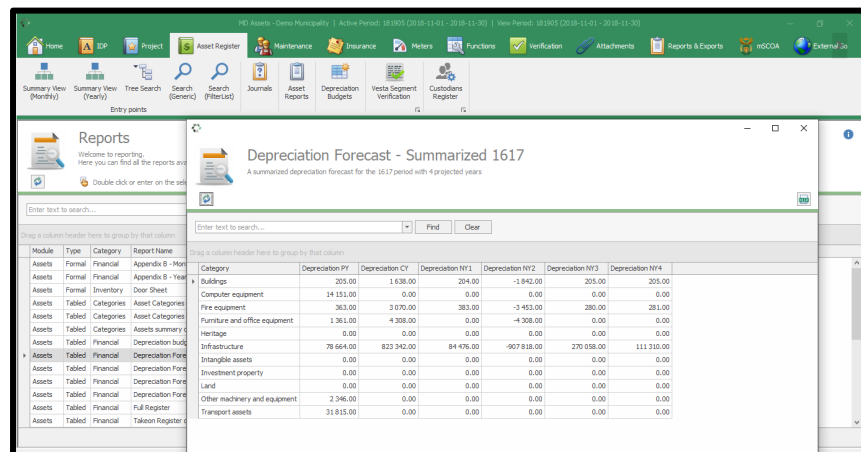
MD Assets - Demo Municipality | Active Period: 181905 (2018-11-01 - 2018-11-30) | View Period: 181905 (2018-11-01 - 2018-11-30)

Home | IDP | Project | Asset Register | Maintenance | Insurance | Meters | Functions | Verification | Attachments | Reports & Exports | mSCOA | External Sa

Summary View (Monthly) | Summary View (Yearly) | Tree Search | Search (Generic) | Search (FilterList) | Journals | Asset Reports | Depreciation Budgets | Vesta Segment Verification | Custodians Register

Entry points

Reports
Welcome to reporting.
Here you can find all the reports ava

Double click or enter on the sel

Enter text to search...

Drag a column header here to group by that column

| Module | Type | Category | Report Name |
|---|---|---|---|
| Assets | Formal | Financial | Appendix B - Mon |
| Assets | Formal | Financial | Appendix B - Year |
| Assets | Formal | Inventory | Door Sheet |
| Assets | Tabled | Categories | Asset Categories |
| Assets | Tabled | Categories | Asset Categories |
| Assets | Tabled | Categories | Assets summary c |
| Assets | Tabled | Financial | Depreciation budg |
| Assets | Tabled | Financial | Depreciation Fore |
| Assets | Tabled | Financial | Depreciation Fore |
| Assets | Tabled | Financial | Depreciation Fore |
| Assets | Tabled | Financial | Depreciation Fore |
| Assets | Tabled | Financial | Depreciation Fore |
| Assets | Tabled | Financial | Full Register |
| Assets | Tabled | Financial | Takeon Register c |

Depreciation Forecast - Summarized 1617
A summarized depreciation forecast for the 1617 period with 4 projected years

Enter text to search... | Find | Clear

Drag a column header here to group by that column

| Category | Depreciation PY | Depreciation CY | Depreciation NY1 | Depreciation NY2 | Depreciation NY3 | Depreciation NY4 |
|---|---|---|---|---|---|---|
| Buildings | 205.00 | 1 638.00 | 204.00 | -1 842.00 | 205.00 | 205.00 |
| Computer equipment | 14 151.00 | 0.00 | 0.00 | 0.00 | 0.00 | 0.00 |
| Fire equipment | 363.00 | 3 070.00 | 383.00 | -3 453.00 | 280.00 | 281.00 |
| Furniture and office equipment | 1 361.00 | 4 308.00 | 0.00 | -4 308.00 | 0.00 | 0.00 |
| Heritage | 0.00 | 0.00 | 0.00 | 0.00 | 0.00 | 0.00 |
| Infrastructure | 78 664.00 | 823 342.00 | 84 476.00 | -907 818.00 | 270 058.00 | 111 310.00 |
| Intangible assets | 0.00 | 0.00 | 0.00 | 0.00 | 0.00 | 0.00 |
| Investment property | 0.00 | 0.00 | 0.00 | 0.00 | 0.00 | 0.00 |
| Land | 0.00 | 0.00 | 0.00 | 0.00 | 0.00 | 0.00 |
| Other machinery and equipment | 2 346.00 | 0.00 | 0.00 | 0.00 | 0.00 | 0.00 |
| Transport assets | 31 815.00 | 0.00 | 0.00 | 0.00 | 0.00 | 0.00 |